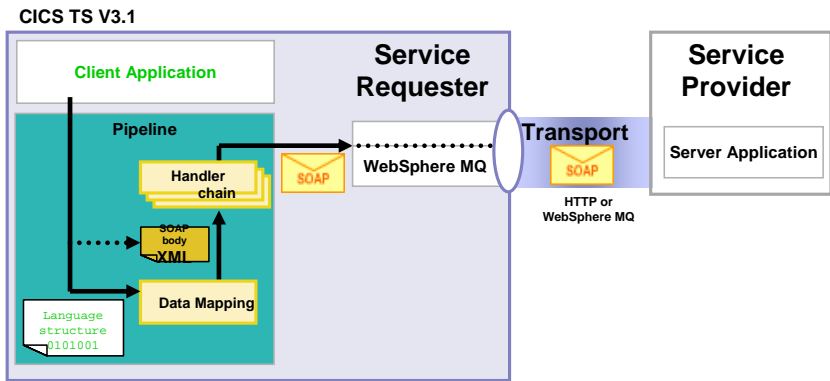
CICS TS V3.1

Service Requester

Client Application

Pipeline

Handler chain

SOAP

WebSphere MQ

Transport

SOAP

Service Provider

Server Application

HTTP or WebSphere MQ

SOAP body XML

Data Mapping

Language structure 0101001